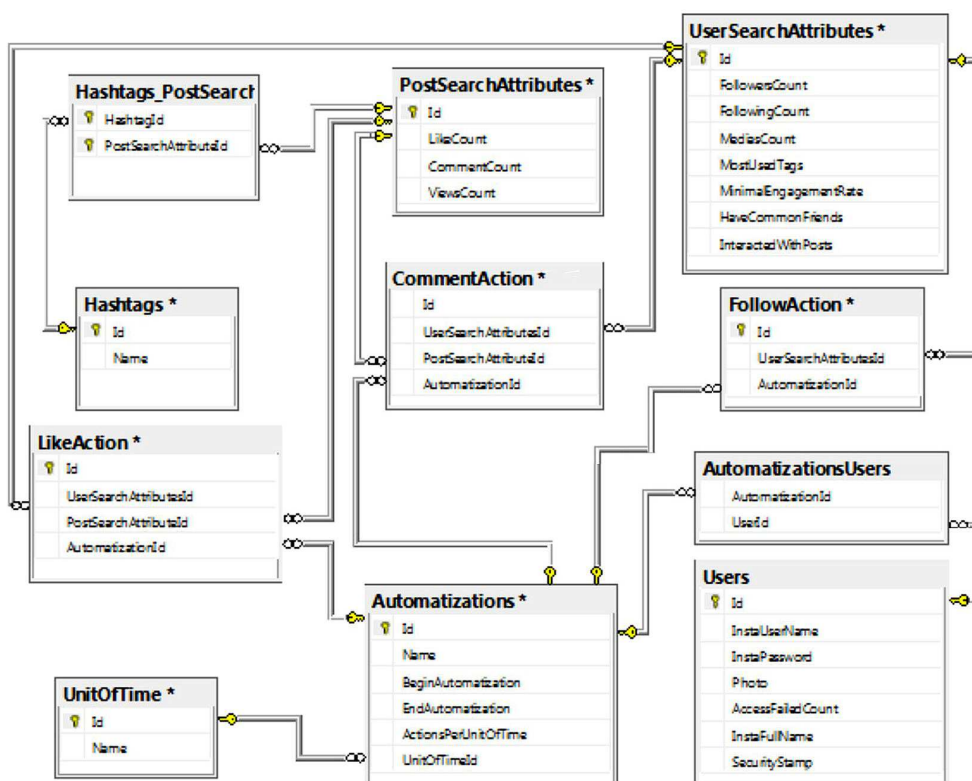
UserSearchAttributes *
Id
FollowersCount
FollowingCount
MediasCount
MostUsedTags
MinimalEngagementRate
HaveCommonFriends
InteractedWithPosts

Hashtags_PostSearch
HashtagId
PostSearchAttributeId

PostSearchAttributes *
Id
LikeCount
CommentCount
ViewsCount

Hashtags *
Id
Name

CommentAction *
Id
UserSearchAttributesId
PostSearchAttributeId
AutomatizationId

FollowAction *
Id
UserSearchAttributesId
AutomatizationId

LikeAction *
Id
UserSearchAttributesId
PostSearchAttributeId
AutomatizationId

AutomatizationsUsers
AutomatizationId
UserId

Users
Id
InstaUserName
InstaPassword
Photo
AccessFailedCount
InstaFullName
SecurityStamp

Automatizations *
Id
Name
BeginAutomatization
EndAutomatization
ActionsPerUnitOfTime
UnitOfTimeId

UnitOfTime *
Id
Name